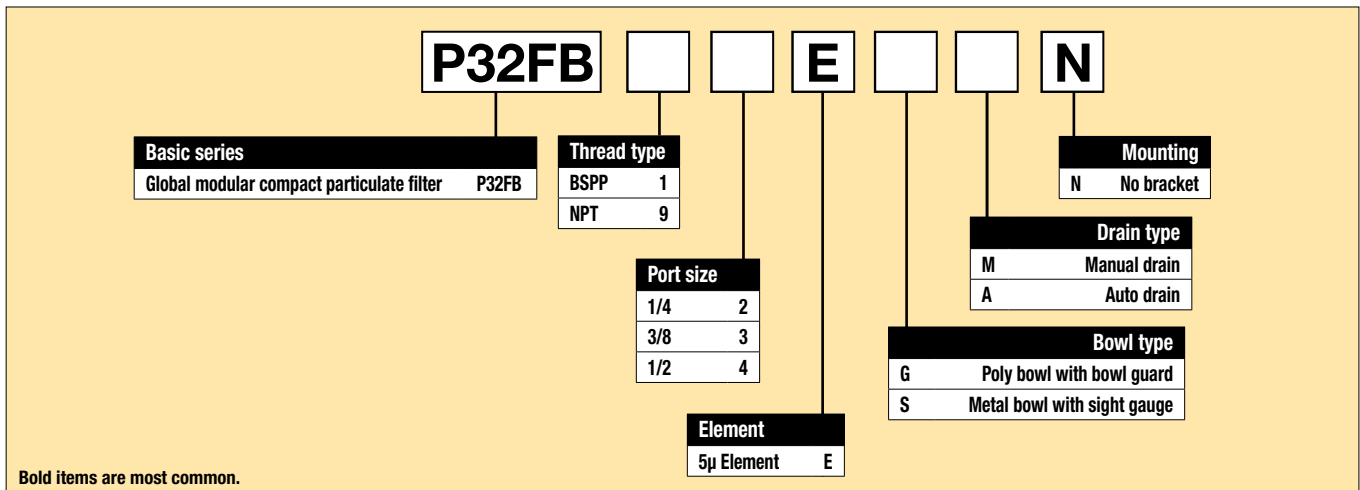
P32FB E N

| Basic series | |
|---|---|
| Global modular compact particulate filter | P32FB |

| Thread type | |
|---|---|
| BSPP | 1 |
| NPT | 9 |

| Port size | |
|---|---|
| 1/4 | 2 |
| 3/8 | 3 |
| 1/2 | 4 |

| Element | |
|---|---|
| 5μ Element | E |

| | Bowl type |
|---|---|
| G | Poly bowl with bowl guard |
| S | Metal bowl with sight gauge |

| | Drain type |
|---|---|
| M | Manual drain |
| A | Auto drain |

| | Mounting |
|---|---|
| N | No bracket |

Bold items are most common.